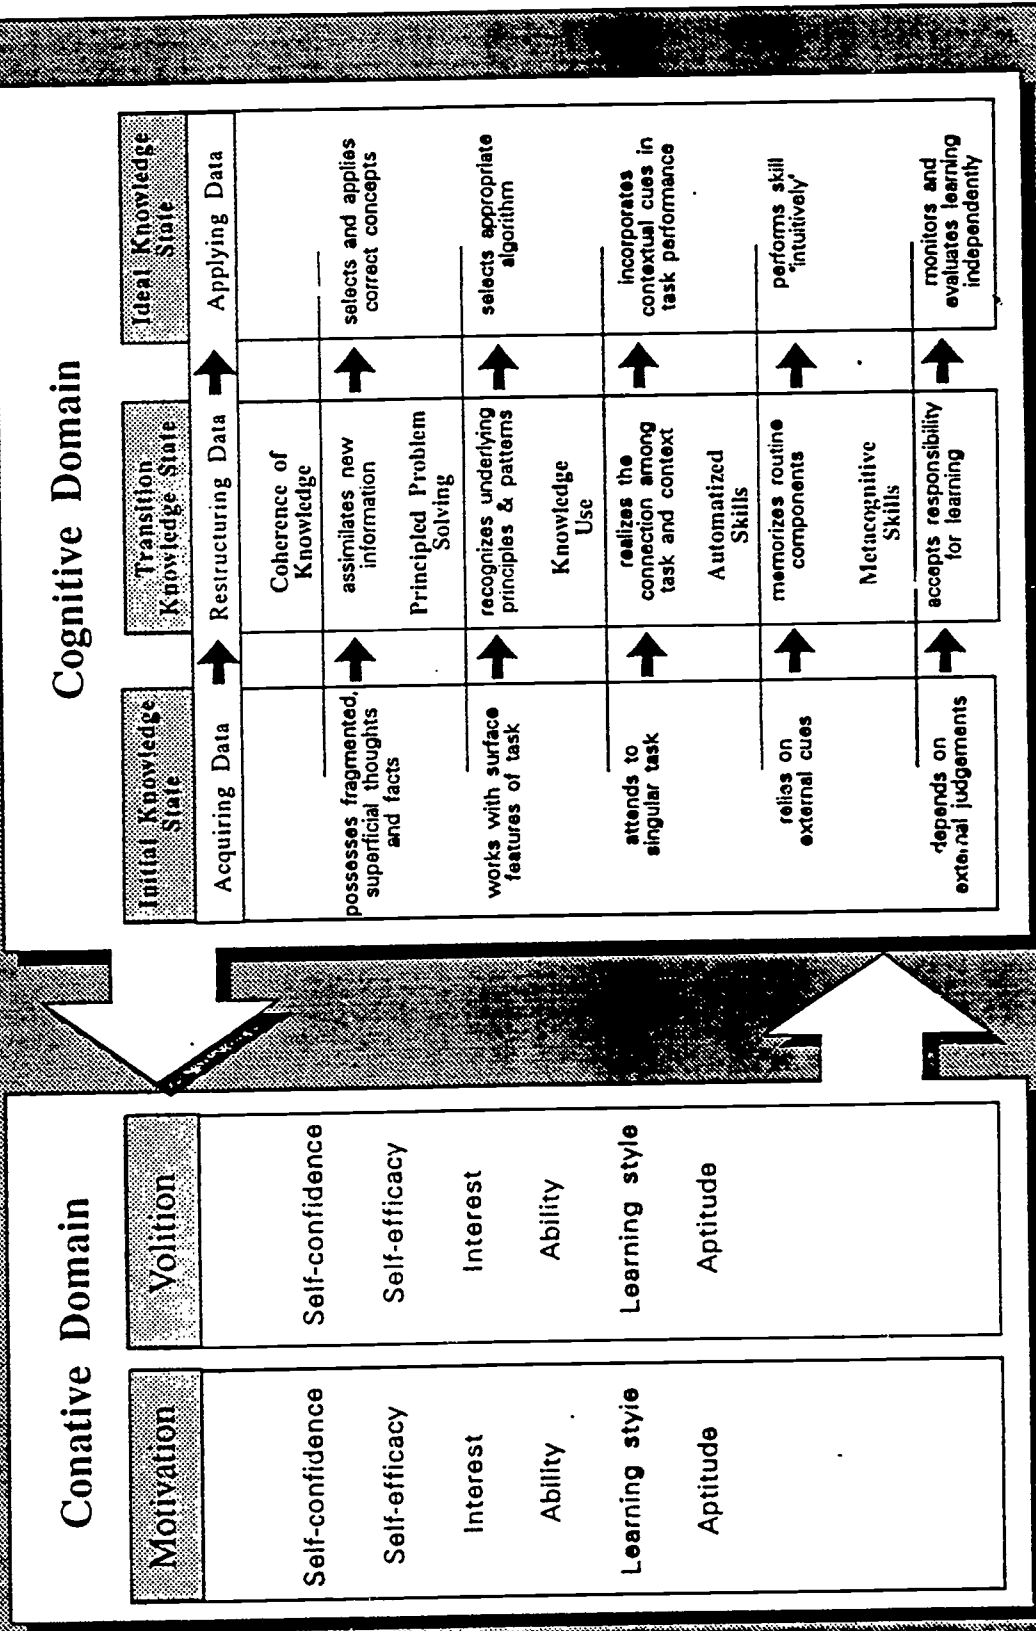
Cognitive Domain

| Initial Knowledge State | | Transition Knowledge State | | Ideal Knowledge State |
|---|---|---|---|---|
| Acquiring Data | → | Restructuring Data | → | Applying Data |
| | | Coherence of Knowledge | | |
| possesses fragmented, superficial thoughts and facts | → | assimilates new information | → | selects and applies correct concepts |
| | | Principled Problem Solving | | |
| works with surface features of task | → | recognizes underlying principles & patterns | → | selects appropriate algorithm |
| | | Knowledge Use | | |
| attends to singular task | → | realizes the connection among task and context | → | incorporates contextual cues in task performance |
| | | Automatized Skills | | |
| relies on external cues | → | memorizes routine components | → | performs skill 'intuitively' |
| | | Metacognitive Skills | | |
| depends on external judgements | → | accepts responsibility for learning | → | monitors and evaluates learning independently |

Conative Domain

Motivation

Self-confidence

Self-efficacy

Interest

Ability

Learning style

Aptitude

Volition

Self-confidence

Self-efficacy

Interest

Ability

Learning style

Aptitude